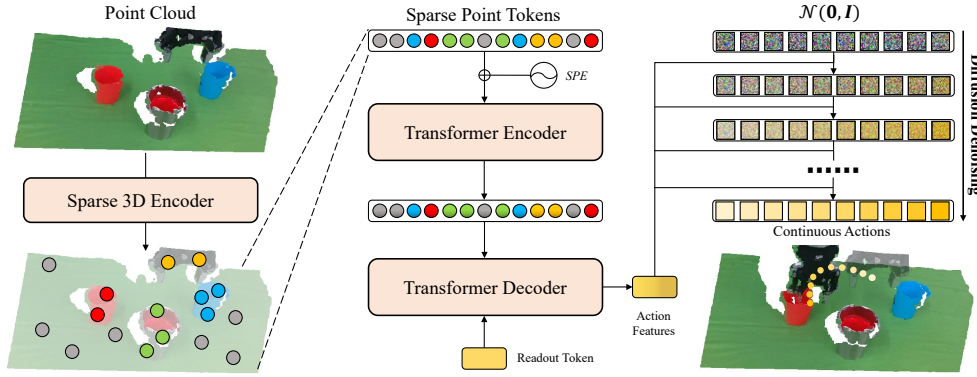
Point Cloud

Sparse 3D Encoder

Sparse Point Tokens

SPE

Transformer Encoder

Transformer Decoder

Readout Token

Action Features

$\mathcal{N}(\mathbf{0}, \boldsymbol{I})$

Diffusion Denoising

Continuous Actions